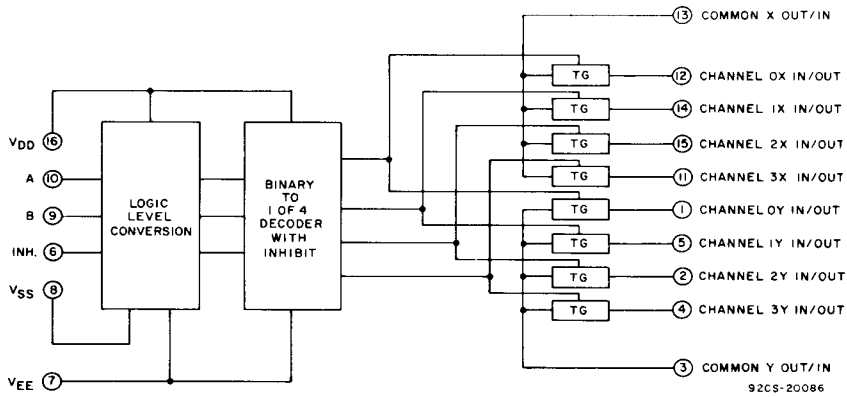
13 COMMON X OUT/IN

TG 12 CHANNEL 0X IN/OUT
TG 14 CHANNEL 1X IN/OUT
TG 15 CHANNEL 2X IN/OUT
TG 11 CHANNEL 3X IN/OUT
TG 1 CHANNEL 0Y IN/OUT
TG 5 CHANNEL 1Y IN/OUT
TG 2 CHANNEL 2Y IN/OUT
TG 4 CHANNEL 3Y IN/OUT

3 COMMON Y OUT/IN

$V_{DD}$ 16
A 10
B 9
INH. 6
$V_{SS}$ 8
$V_{EE}$ 7

LOGIC LEVEL CONVERSION

BINARY TO 1 OF 4 DECODER WITH INHIBIT

92CS-20086